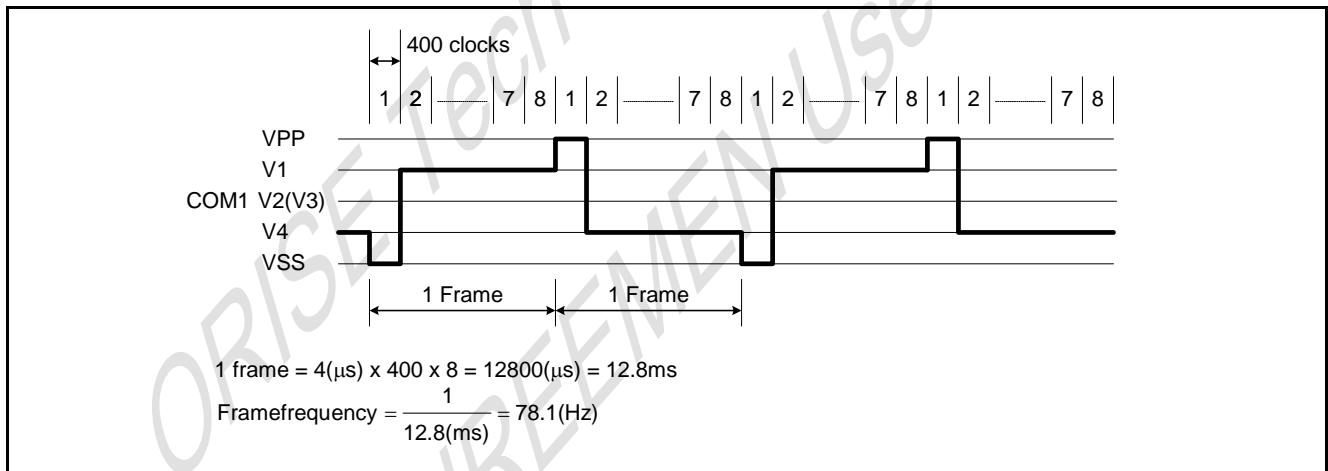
400 clocks

| 1 | 2 | 7 | 8 | 1 | 2 | 7 | 8 | 1 | 2 | 7 | 8 | 1 | 2 | 7 | 8 |
|---|---|---|---|---|---|---|---|---|---|---|---|---|---|---|---|

VPP
V1
COM1 V2(V3)
V4
VSS

1 Frame
1 Frame

1 frame = 4(μs) x 400 x 8 = 12800(μs) = 12.8ms

$\text{Framefrequency} = \frac{1}{12.8(\text{ms})} = 78.1(\text{Hz})$

ORISE Tech
IREEMEN Use